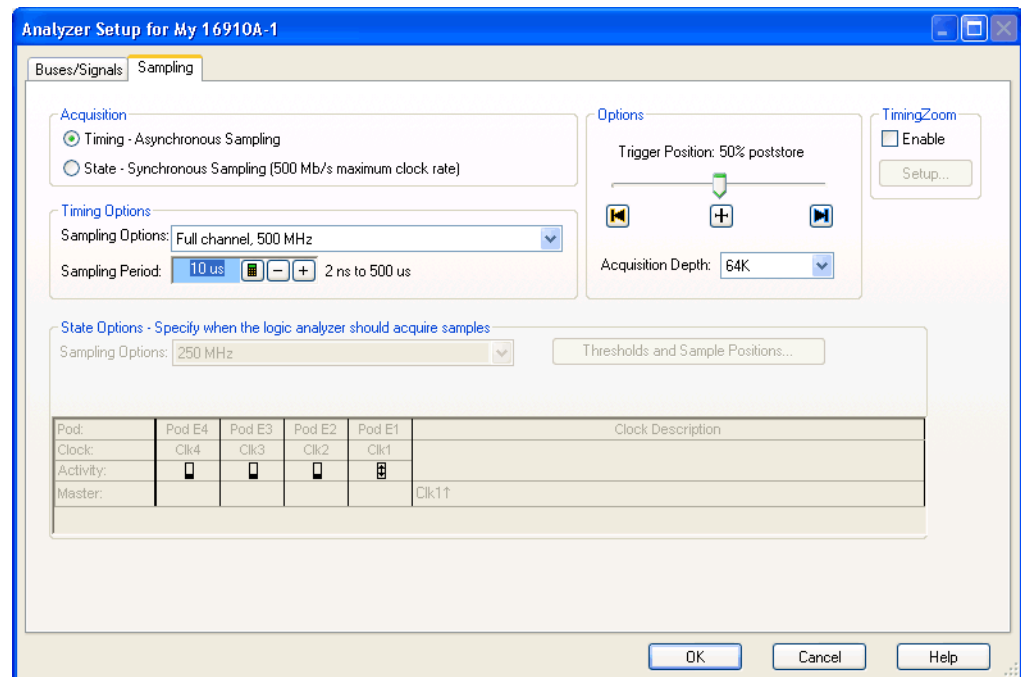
Analyzer Setup for My 16910A-1

Buses/Signals | Sampling

Acquisition
Timing - Asynchronous Sampling
State - Synchronous Sampling (500 Mb/s maximum clock rate)

Timing Options
Sampling Options: Full channel, 500 MHz
Sampling Period: 10 us 2 ns to 500 us

Options
Trigger Position: 50% poststore
Acquisition Depth: 64K

TimingZoom
Enable
Setup...

State Options - Specify when the logic analyzer should acquire samples
Sampling Options: 250 MHz
Thresholds and Sample Positions...

| Pod: | Pod E4 | Pod E3 | Pod E2 | Pod E1 | Clock Description |
|---|---|---|---|---|---|
| Clock: | Clk4 | Clk3 | Clk2 | Clk1 | |
| Activity: | | | | | |
| Master: | | | | | Clk1↑ |

OK
Cancel
Help